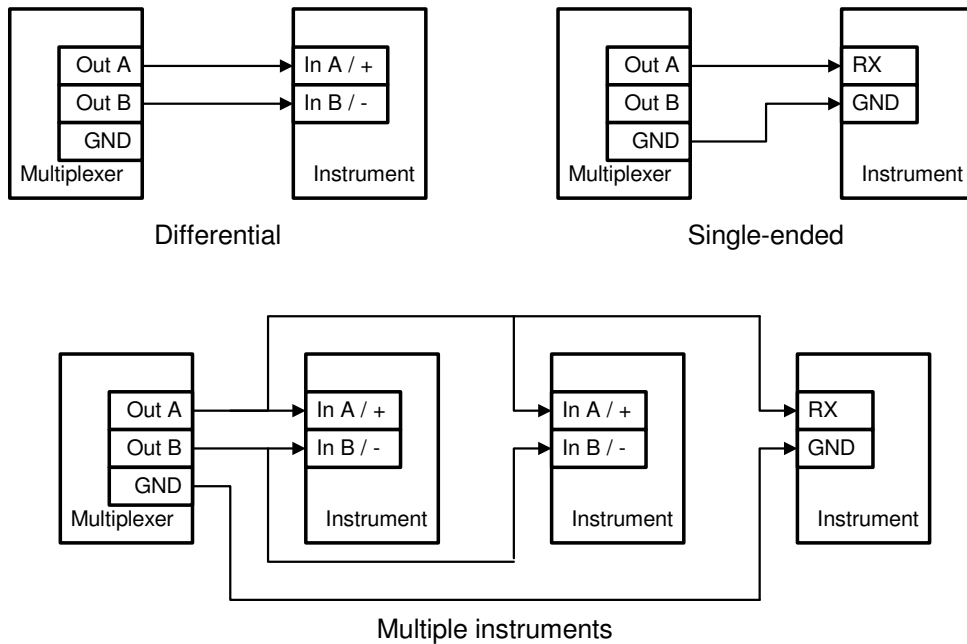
Out A
Out B
GND
Multiplexer

In A / +
In B / -
Instrument

Differential

Out A
Out B
GND
Multiplexer

RX
GND
Instrument

Single-ended

Out A
Out B
GND
Multiplexer

In A / +
In B / -
Instrument

In A / +
In B / -
Instrument

RX
GND
Instrument

Multiple instruments